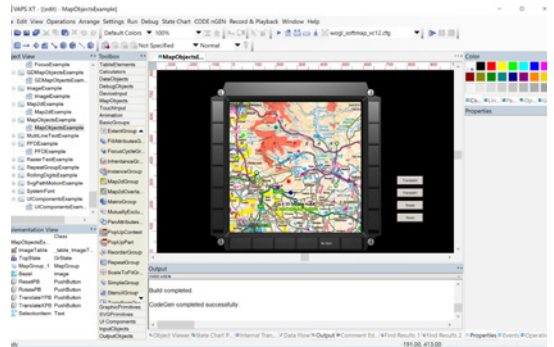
VAPS XT - [edit] - MapObjectsExample]
Edit View Operations Arrange Settings Run Debug State Chart CODE nGEN Record & Playback Window Help
Default Colors 100% wogl_softmap_vc12.cfg
Not Specified Normal
ect View
FocusExample
GDMapObjectsExample
GDMapObjectsExam...
ImageExample
ImageExample
MapDdExample
MapDdExample
MapObjectsExample
MapObjectsExample
MultiLineTextExample
PFDExample
PFDExample
RasterTextExample
RepeatGroupExample
RollingDigitsExample
SvgPathMotionExample
SystemFont
UIComponentsExample
UIComponentsExam...
Toolbars
TableElements
Calculators
DataObjects
DebugObjects
DeviceInput
MapObjects
TouchInput
Animation
BasicGroups
ExtentGroup
FillAttributeS...
FocusCycleGr...
InheritanceGr...
InstanceGroup
MapCtrlGroup
MapCtrlOverla...
MatrixGroup
MutuallyExclu...
PanelAttributes...
PopUpContext
PopUpPart
ReorderGroup
RepeatGroup
ScaleToFitGr...
SimpleGroup
StencilGroup
GraphicPrimitives
SVGPrimitives
UI Components
InputObjects
OutputObjects
MapObjectsE...
Color
Properties
mentation View
Class
MapObjectsEx...
ImageTable table_ImageT...
TopState GrState
MapGroup_1 MapGroup
Bezel Image
ResetPB PushButton
RotatePB PushButton
TranslateYPB PushButton
TranslateXPB PushButton
SelectionItem Text
Output
Build completed.
CodeGen completed successfully.
Object Viewer State Chart P... Internal Tran... Data Flow Output Comment Ed... Find Results 1 Find Results 2 Properties Events Operatio
191.00, 413.00